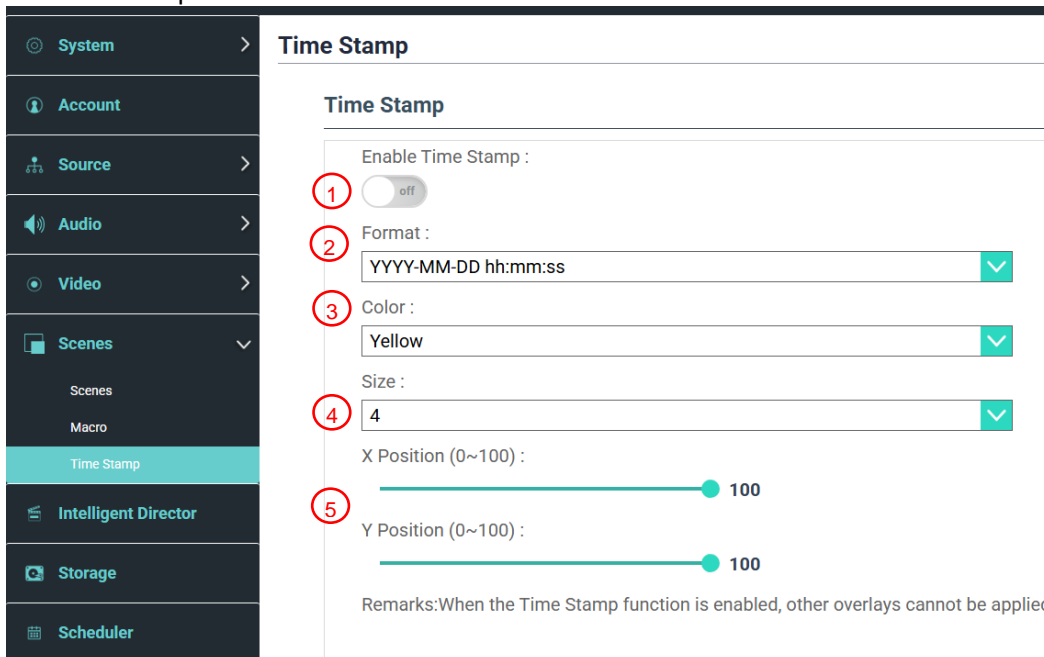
System

Account

Source

Audio

Video

Scenes

Scenes

Macro

Time Stamp

Intelligent Director

Storage

Scheduler

Time Stamp

Time Stamp

Enable Time Stamp :

1

off

2

Format :

YYYY-MM-DD hh:mm:ss

3

Color :

Yellow

Size :

4

4

X Position (0~100) :

100

5

Y Position (0~100) :

100

Remarks:When the Time Stamp function is enabled, other overlays cannot be applie